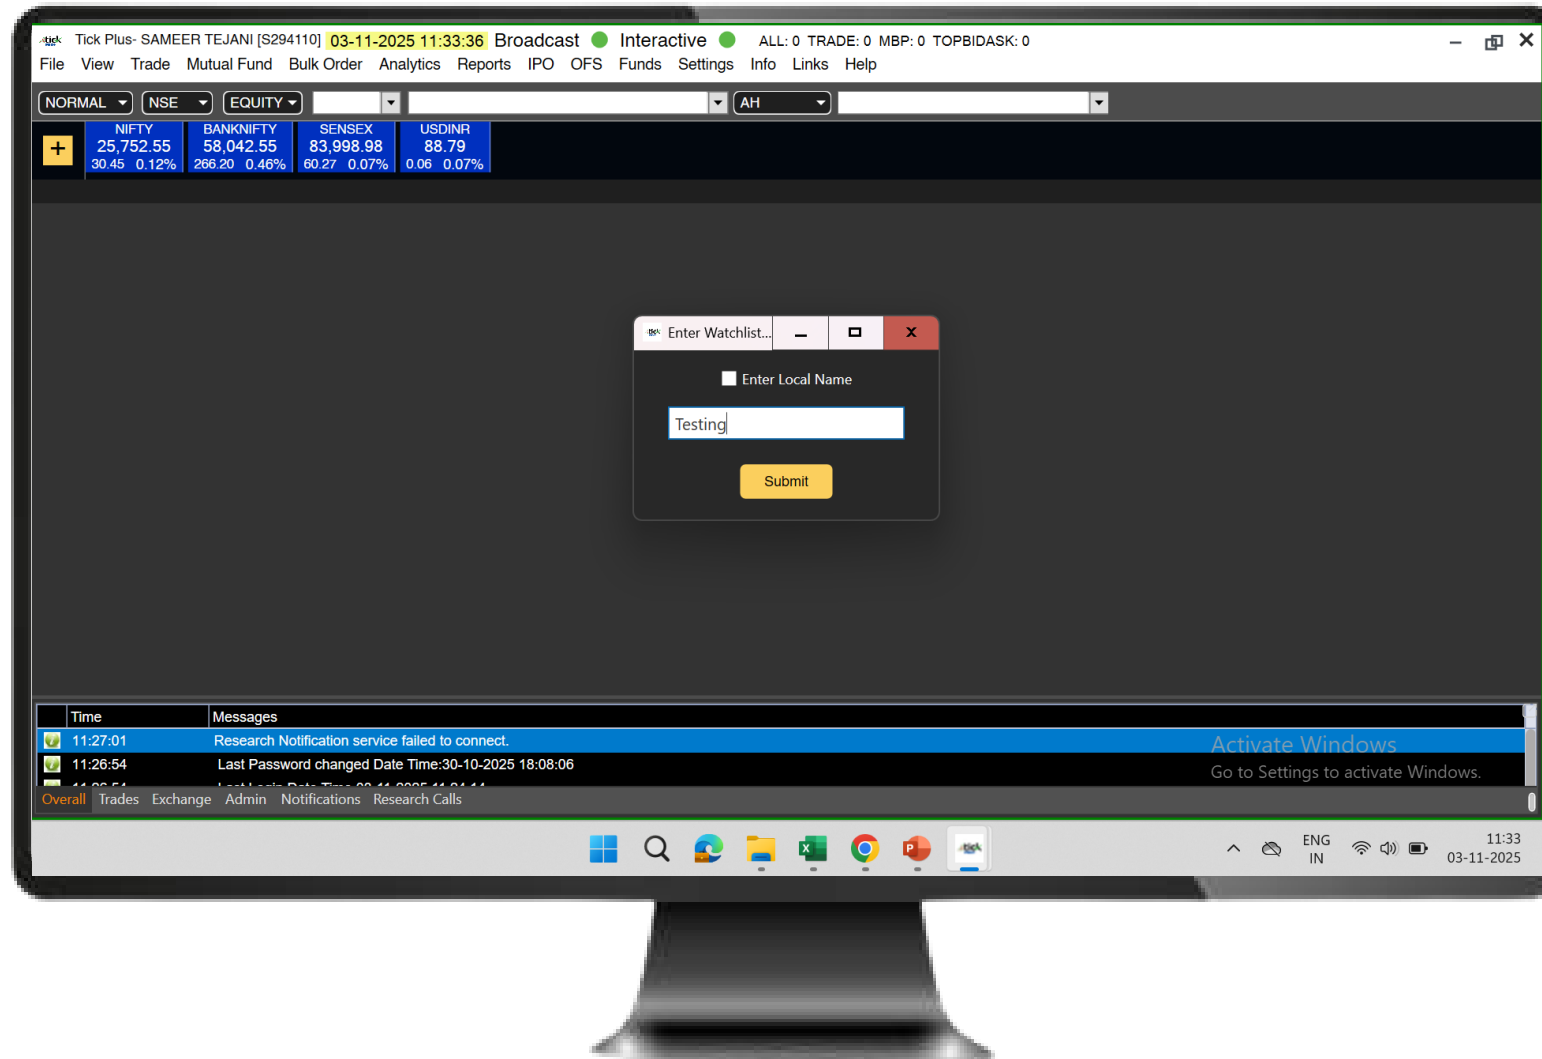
Tick Plus- SAMEER TEJANI [S294110] 03-11-2025 11:33:36 Broadcast Interactive ALL: 0 TRADE: 0 MBP: 0 TOPBIDASK: 0

File View Trade Mutual Fund Bulk Order Analytics Reports IPO OFS Funds Settings Info Links Help

NORMAL NSE EQUITY AH

| NIFTY | BANKNIFTY | SENSEX | USDINR |
|---|---|---|---|
| 25,752.55 | 58,042.55 | 83,998.98 | 88.79 |
| 30.45 0.12% | 266.20 0.46% | 60.27 0.07% | 0.06 0.07% |

Enter Watchlist...

Enter Local Name

Testing

Submit

| Time | Messages |
|---|---|
| 11:27:01 | Research Notification service failed to connect. |
| 11:26:54 | Last Password changed Date Time:30-10-2025 18:08:06 |
| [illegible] | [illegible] |

Activate Windows
Go to Settings to activate Windows.

Overall Trades Exchange Admin Notifications Research Calls

ENG IN

11:33
03-11-2025